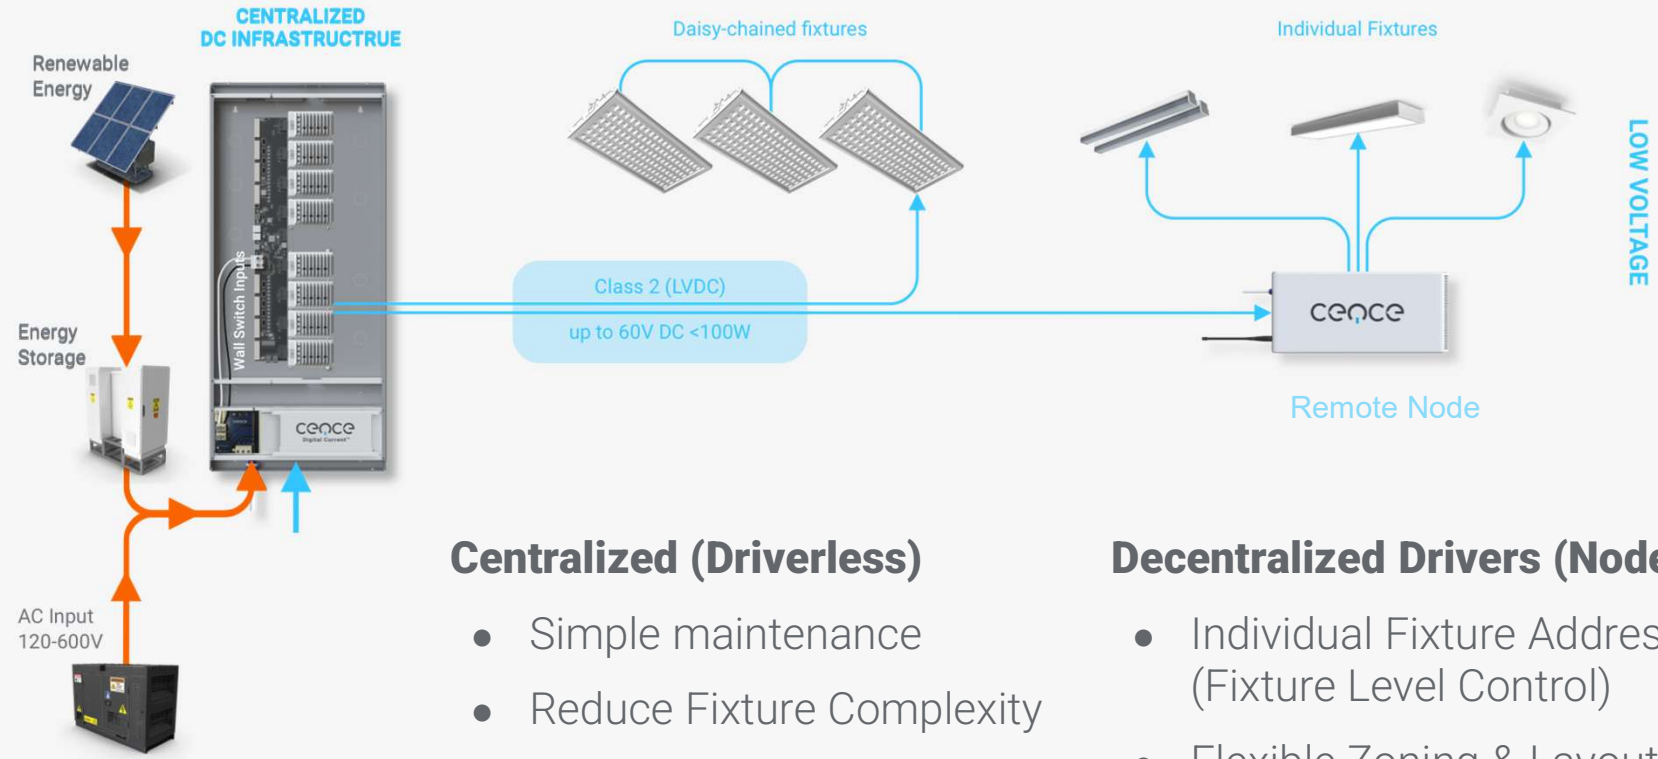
CENTRALIZED
DC INFRASTRUCTRUE

Renewable Energy

Daisy-chained fixtures

Individual Fixtures

LOW VOLTAGE

Wall Switch Inputs

Class 2 (LVDC)

up to 60V DC <100W

cence

Remote Node

Energy Storage

cence
Digital Current

AC Input
120-600V

Centralized (Driverless)

• Simple maintenance

• Reduce Fixture Complexity

Decentralized Drivers (Node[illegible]

• Individual Fixture Addres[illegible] (Fixture Level Control)

• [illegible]